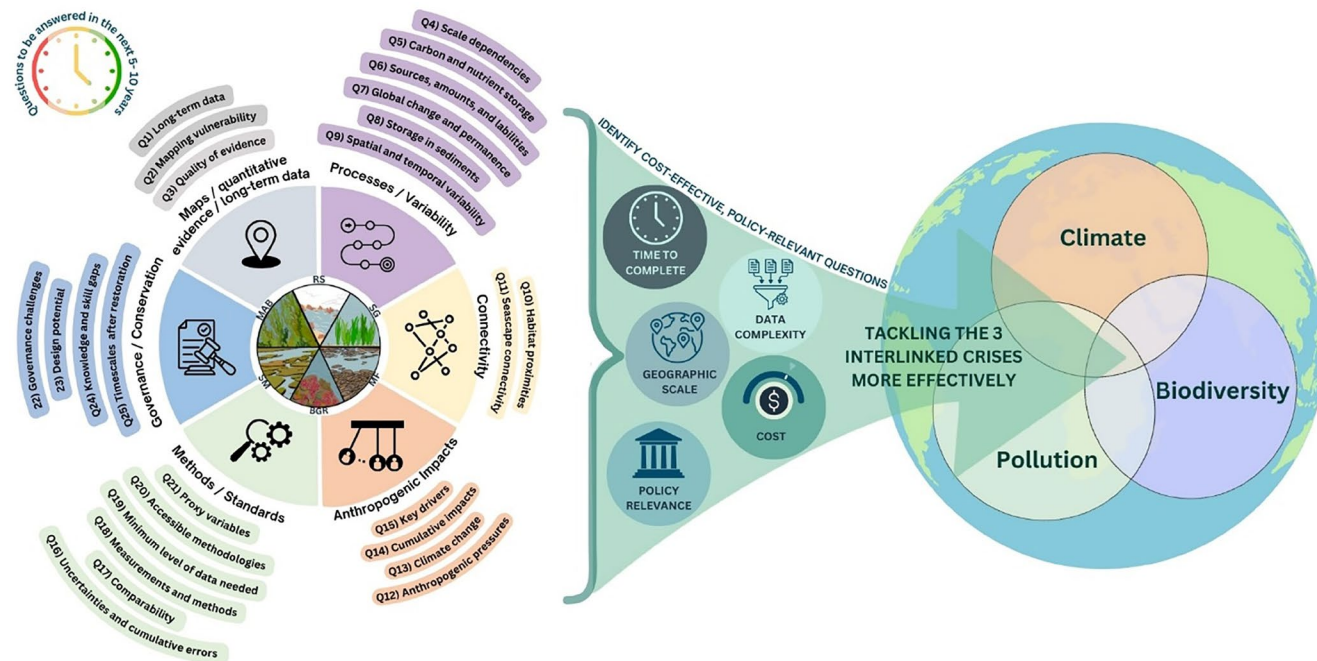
Questions to be answered in the next 5-10 years

Q1) Long-term data
Q2) Mapping vulnerability
Q3) Quality of evidence
Maps / quantitative evidence / long-term data

Q4) Scale dependencies
Q5) Carbon and nutrient storage
Q6) Sources, amounts, and labilities
Q7) Global change and permanence
Q8) Storage in sediments
Q9) Spatial and temporal variability
Processes / Variability

Q10) Habitat proximities
Q11) Seascape connectivity
Connectivity

Q12) Anthropogenic pressures
Q13) Climate change
Q14) Cumulative impacts
Q15) Key drivers
Anthropogenic Impacts

Q16) Uncertainties and cumulative errors
Q17) Comparability
Q18) Measurements and methods
Q19) Minimum level of data needed
Q20) Accessible methodologies
Q21) Proxy variables
Methods / Standards

22) Governance challenges
23) Design potential
Q24) Knowledge and skill gaps
Q25) Timescales after restoration
Governance / Conservation

RS
SG
MF
BGR
SM
MAB

IDENTIFY COST-EFFECTIVE, POLICY-RELEVANT QUESTIONS

TIME TO COMPLETE
DATA COMPLEXITY
GEOGRAPHIC SCALE
COST
POLICY RELEVANCE

TACKLING THE 3 INTERLINKED CRISES MORE EFFECTIVELY

Climate
Biodiversity
Pollution